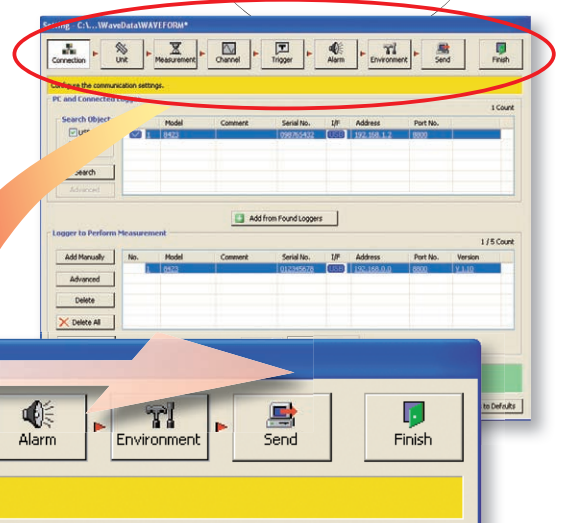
Setting - C:\...\WaveData\WAVEFORM*

Connection Unit Measurement Channel Trigger Alarm Environment Send Finish

Configure the communication settings.

PC and Connected Logger

1 Count

Search Object

USB

Search

Advanced

| | Model | Comment | Serial No. | I/F | Address | Port No. |
|---|---|---|---|---|---|---|
| 1 | 8423 | | 098765432 | LAN | 192.168.1.2 | 8800 |

Add from Found Loggers

Logger to Perform Measurement

1 / 5 Count

Add Manually

Advanced

Delete

Delete All

| No. | Model | Comment | Serial No. | I/F | Address | Port No. | Version |
|---|---|---|---|---|---|---|---|
| 1 | 8423 | | 012345678 | LAN | 192.168.0.1 | 8800 | V 1.10 |

Alarm Environment Send Finish

to Defaults